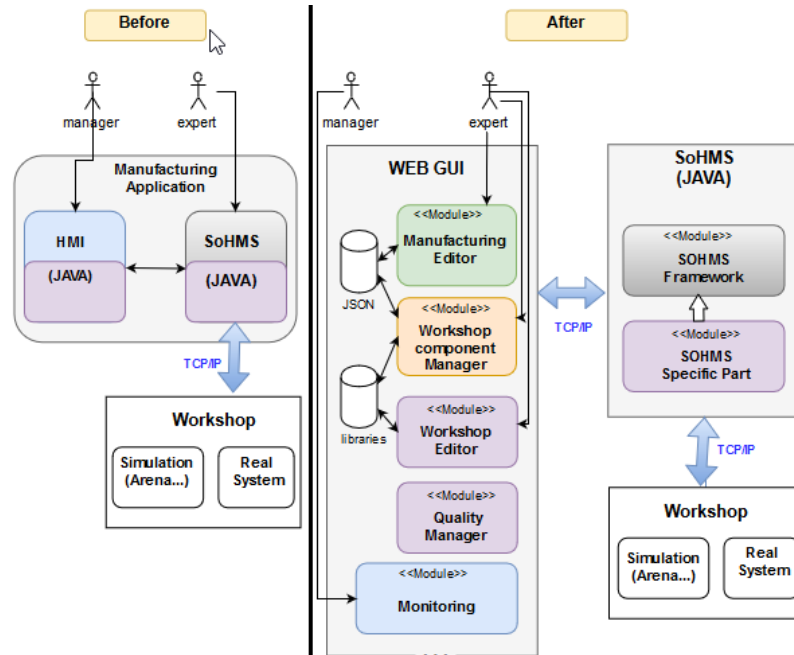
Before

manager
expert

Manufacturing Application

HMI
(JAVA)

SoHMS
(JAVA)

TCP/IP

Workshop

Simulation (Arena...)

Real System

After

manager
expert

WEB GUI

<<Module>>
Manufacturing Editor

JSON

<<Module>>
Workshop component Manager

libraries

<<Module>>
Workshop Editor

<<Module>>
Quality Manager

<<Module>>
Monitoring

TCP/IP

SoHMS
(JAVA)

<<Module>>
SOHMS Framework

<<Module>>
SOHMS Specific Part

TCP/IP

Workshop

Simulation (Arena...)

Real System